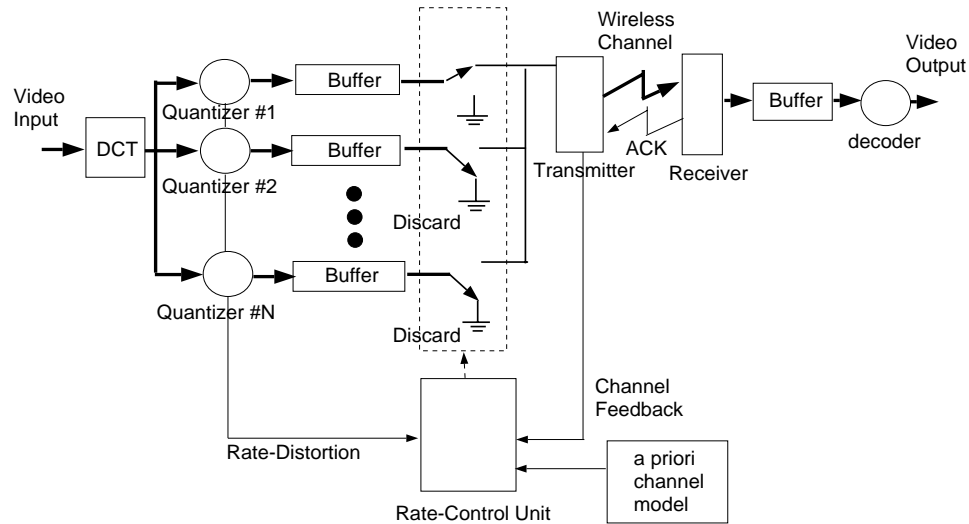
Video Input

DCT

Quantizer #1

Buffer

Quantizer #2

Buffer

Discard

Quantizer #N

Buffer

Discard

Wireless Channel

Transmitter

ACK

Receiver

Buffer

Video Output

decoder

Channel Feedback

Rate-Distortion

Rate-Control Unit

a priori channel model